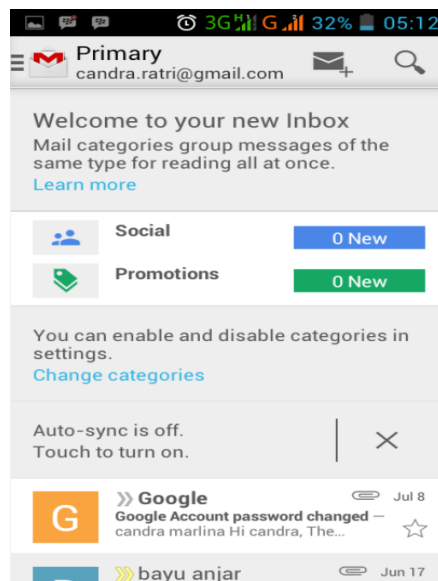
3G G 32% 05:12

Primary
candra.ratri@gmail.com

Welcome to your new Inbox
Mail categories group messages of the same type for reading all at once.
Learn more

Social
0 New

Promotions
0 New

You can enable and disable categories in settings.
Change categories

Auto-sync is off.
Touch to turn on.

G
Google
Jul 8
Google Account password changed — candra marlina Hi candra, The...

bayu anjar
Jun 17